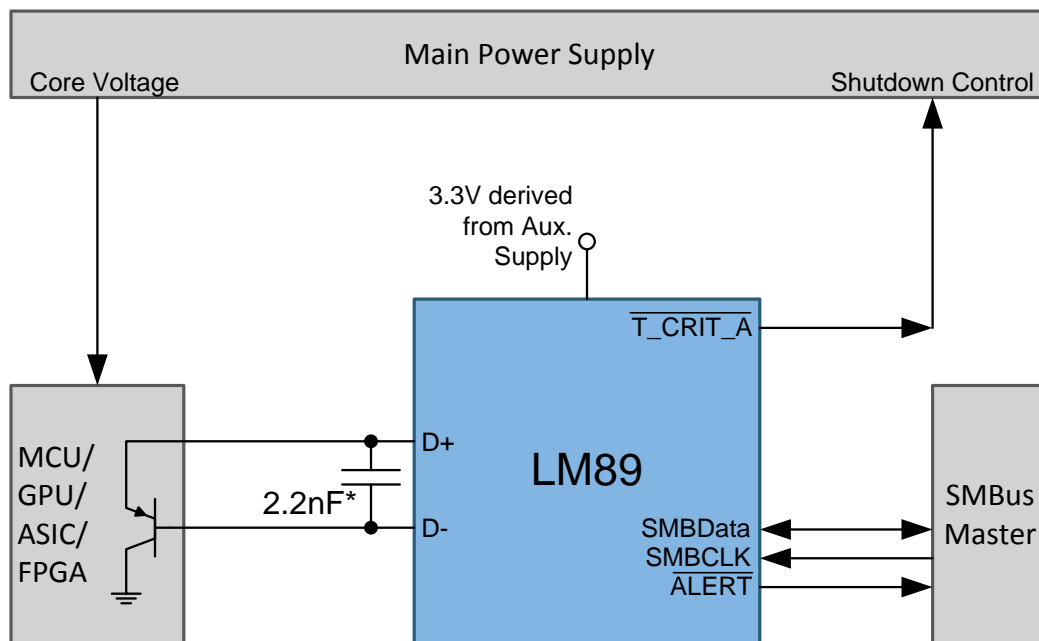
Main Power Supply

Core Voltage

Shutdown Control

3.3V derived from Aux. Supply

$\overline{\text{T\_CRIT\_A}}$

MCU/ GPU/ ASIC/ FPGA

D+

LM89

2.2nF*

D-

SMBData

SMBCLK

$\overline{\text{ALERT}}$

SMBus Master